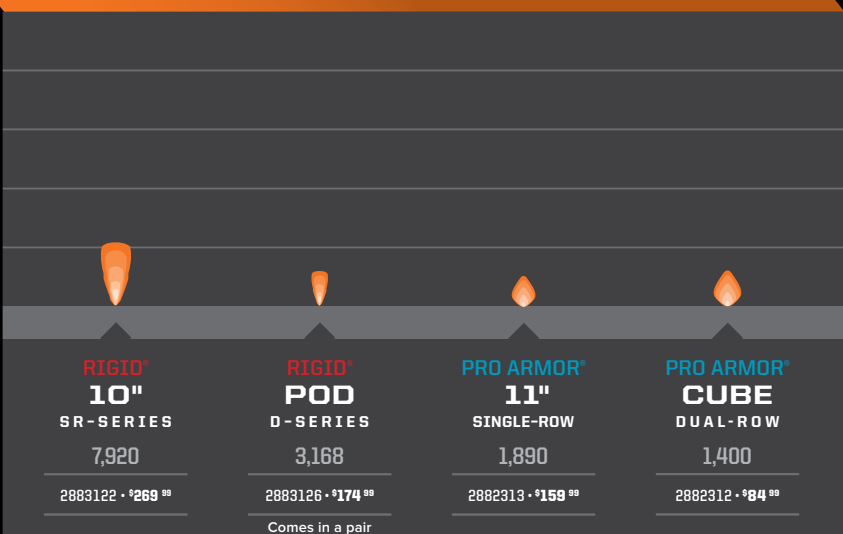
RIGID®
10"
SR-SERIES
7,920
2883122 • $269 99

RIGID®
POD
D-SERIES
3,168
2883126 • $174 99
Comes in a pair

PRO ARMOR®
11"
SINGLE-ROW
1,890
2882313 • $159 99

PRO ARMOR®
CUBE
DUAL-ROW
1,400
2882312 • $84 99